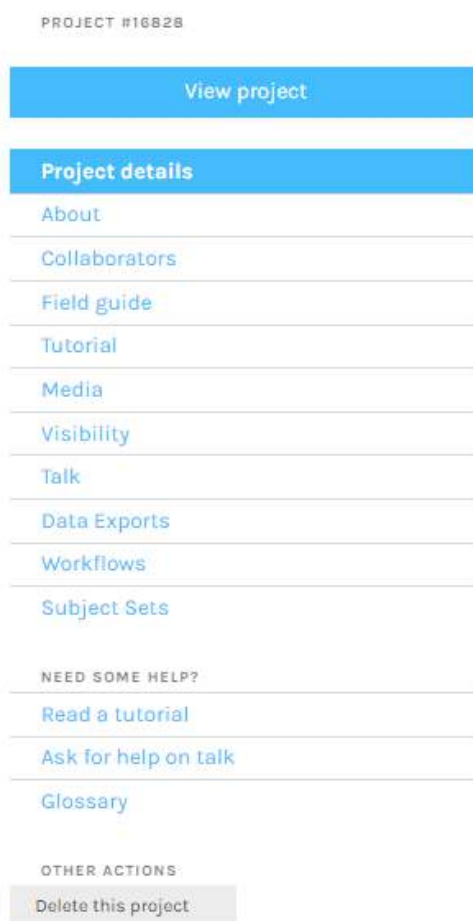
PROJECT #16828

View project

Project details
About
Collaborators
Field guide
Tutorial
Media
Visibility
Talk
Data Exports
Workflows
Subject Sets

NEED SOME HELP?
Read a tutorial
Ask for help on talk
Glossary

OTHER ACTIONS
Delete this project